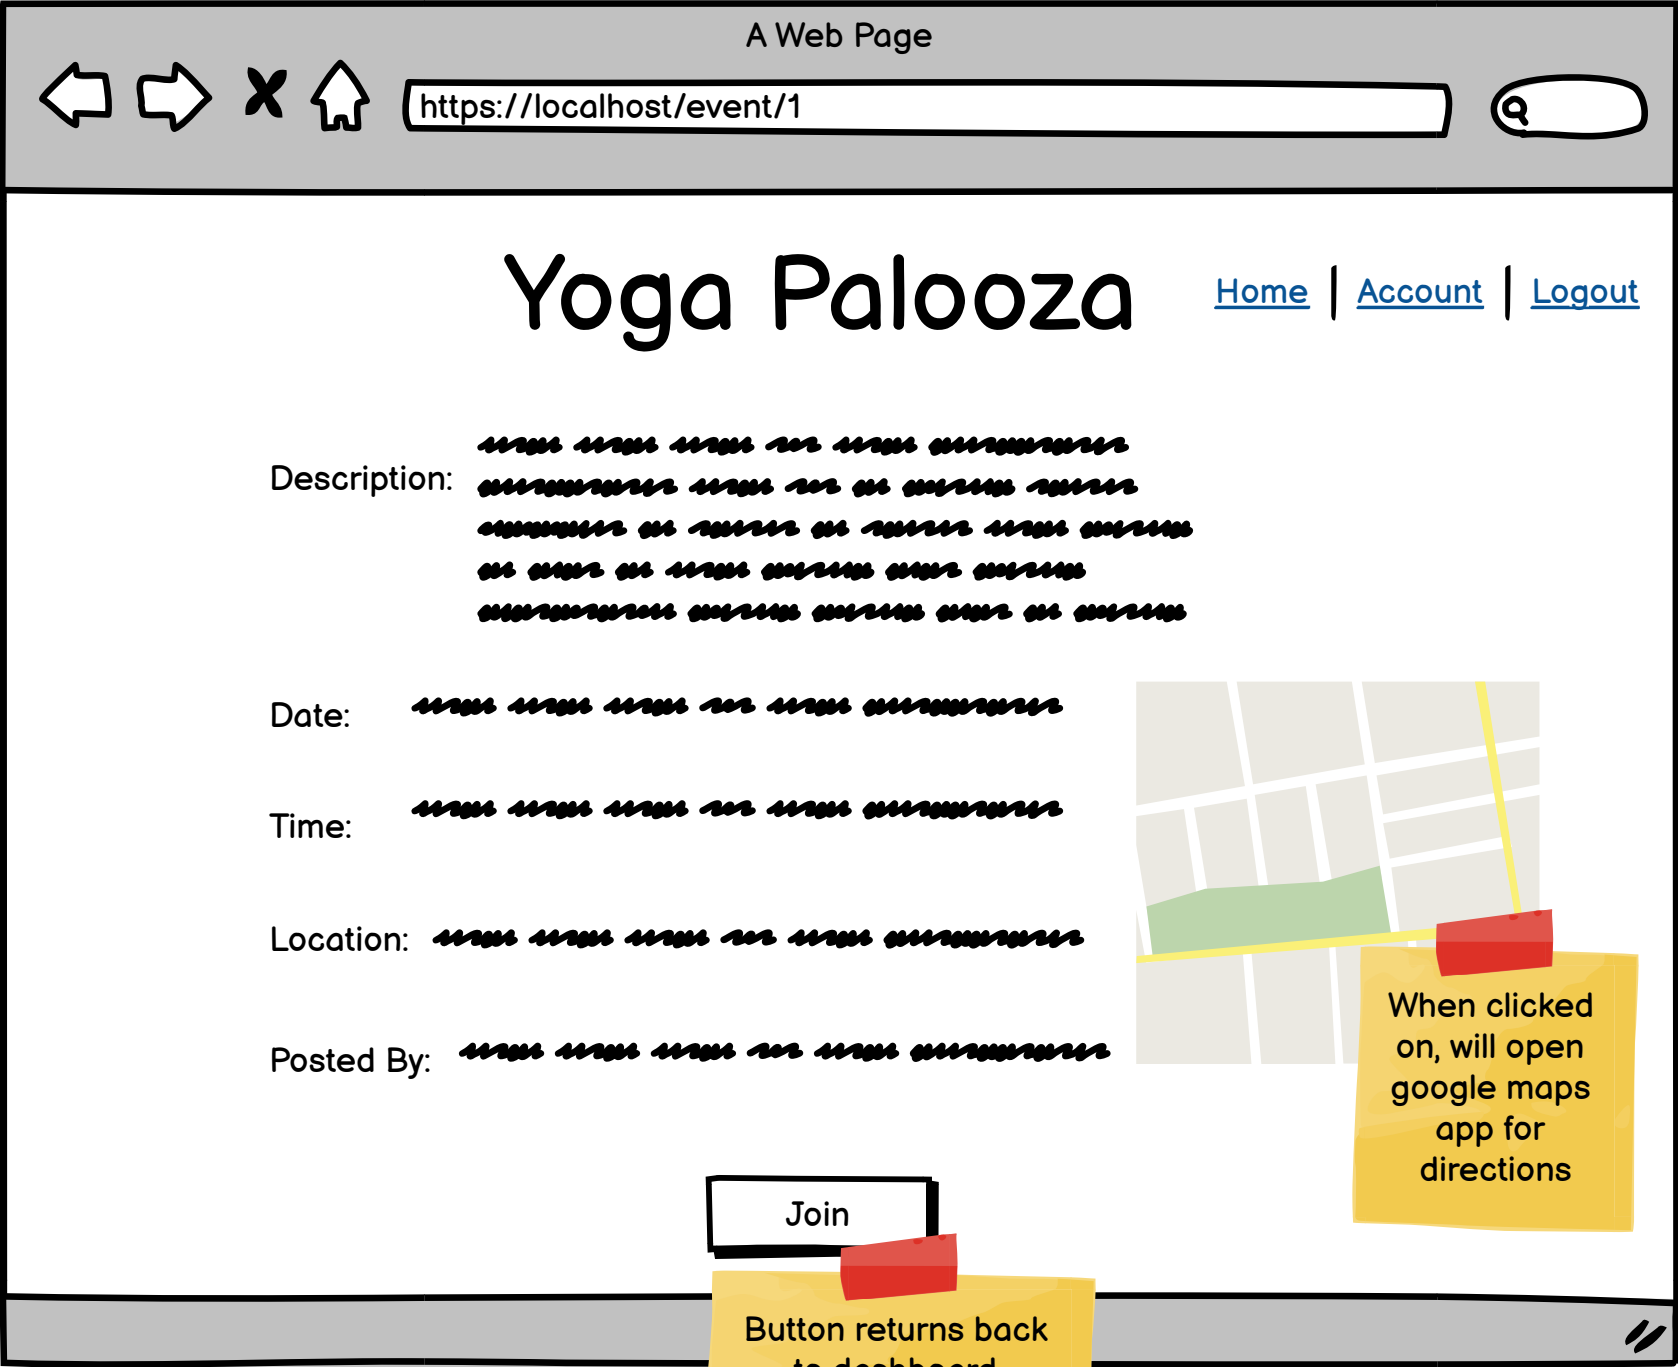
A Web Page

https://localhost/event/1

Yoga Palooza

Home | Account | Logout

Description:

Date:

Time:

Location:

Posted By:

When clicked on, will open google maps app for directions

Join

Button returns back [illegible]